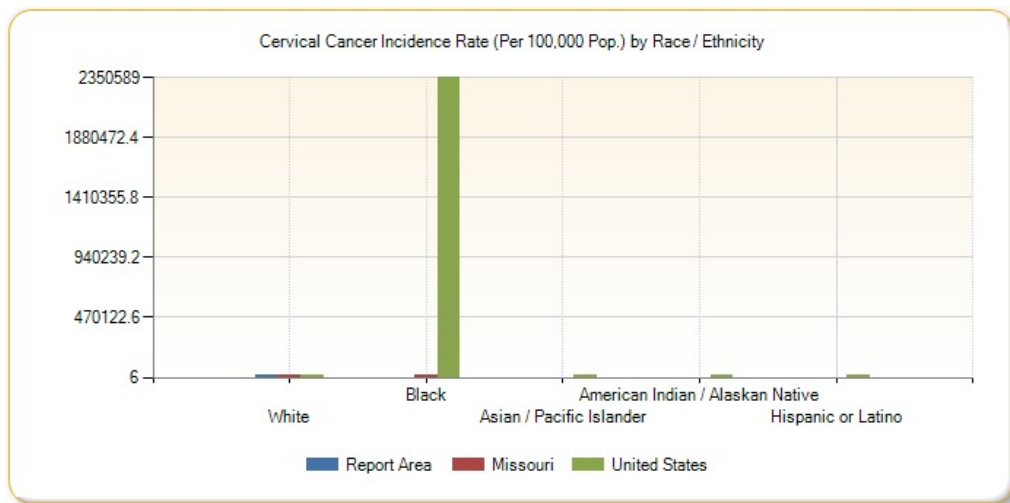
Cervical Cancer Incidence Rate (Per 100,000 Pop.) by Race / Ethnicity

2350589
1880472.4
1410355.8
940239.2
470122.6
6

White
Black
Asian / Pacific Islander
American Indian / Alaskan Native
Hispanic or Latino

Report Area
Missouri
United States